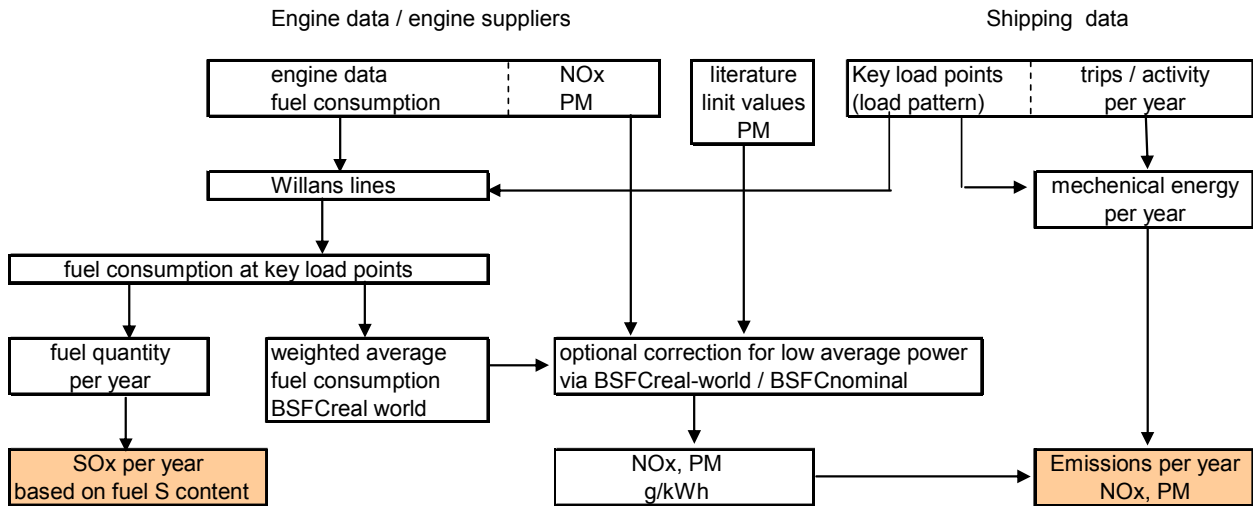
Engine data / engine suppliers

Shipping data

engine data
fuel consumption

NOx
PM

literature
linit values
PM

Key load points
(load pattern)

trips / activity
per year

Willans lines

mechenical energy
per year

fuel consumption at key load points

fuel quantity
per year

weighted average
fuel consumption
BSFCreal world

optional correction for low average power
via BSFCreal-world / BSFCnominal

SOx per year
based on fuel S content

NOx, PM
g/kWh

Emissions per year
NOx, PM